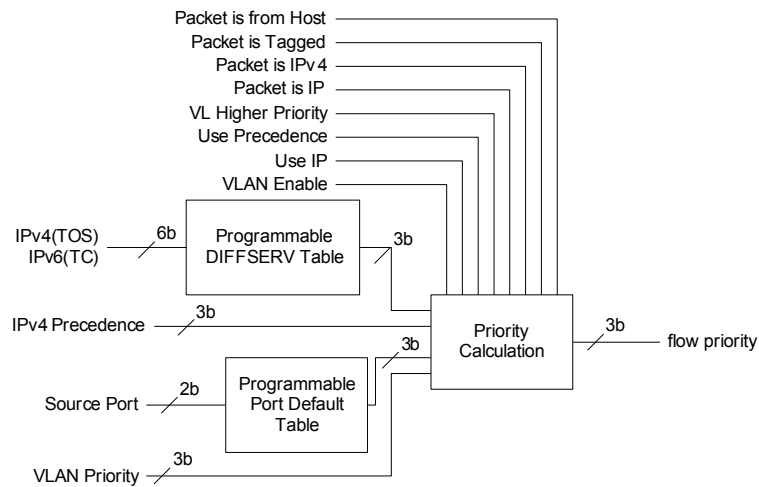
Packet is from Host
Packet is Tagged
Packet is IPv4
Packet is IP
VL Higher Priority
Use Precedence
Use IP
VLAN Enable

IPv4(TOS)
IPv6(TC)
6b
Programmable DIFFSERV Table
3b

IPv4 Precedence
3b

Priority Calculation
3b
flow priority

3b
Source Port
2b
Programmable Port Default Table

VLAN Priority
3b